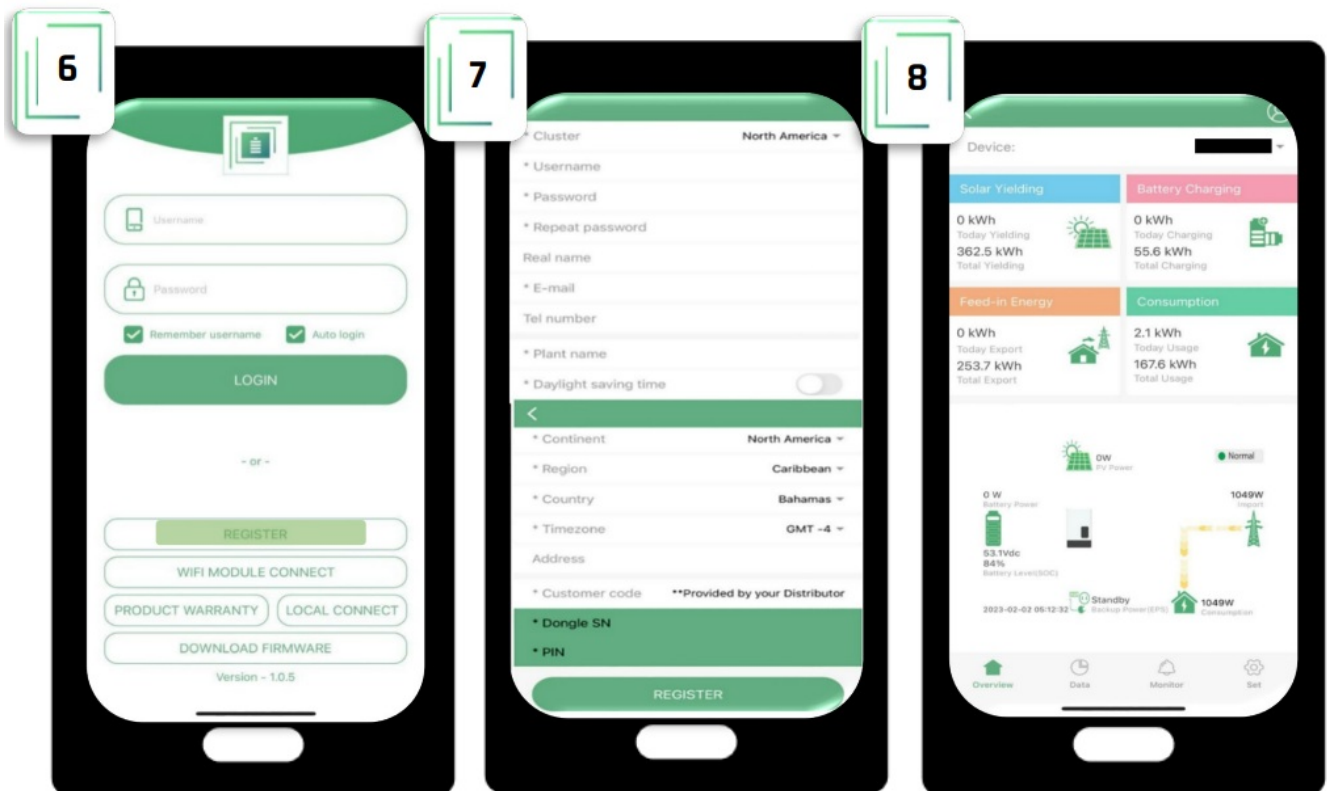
6

Username

Password

Remember username

Auto login

LOGIN

- or -

REGISTER

WIFI MODULE CONNECT

PRODUCT WARRANTY

LOCAL CONNECT

DOWNLOAD FIRMWARE

Version - 1.0.5

7

* Cluster North America

* Username

* Password

* Repeat password

Real name

* E-mail

Tel number

* Plant name

* Daylight saving time

<

* Continent North America

* Region Caribbean

* Country Bahamas

* Timezone GMT -4

Address

* Customer code **Provided by your Distributor

* Dongle SN

* PIN

REGISTER

8

Device:

Solar Yielding

0 kWh
Today Yielding
362.5 kWh
Total Yielding

Battery Charging

0 kWh
Today Charging
55.6 kWh
Total Charging

Feed-in Energy

0 kWh
Today Export
253.7 kWh
Total Export

Consumption

2.1 kWh
Today Usage
167.6 kWh
Total Usage

0W
PV Power

Normal

0 W
Battery Power

1049W
Import

53.1Vdc
84%
Battery Level(SOC)

Standby
Backup Power(EPS)

1049W
Consumption

2023-02-02 05:12:32

Overview

Data

Monitor

Set